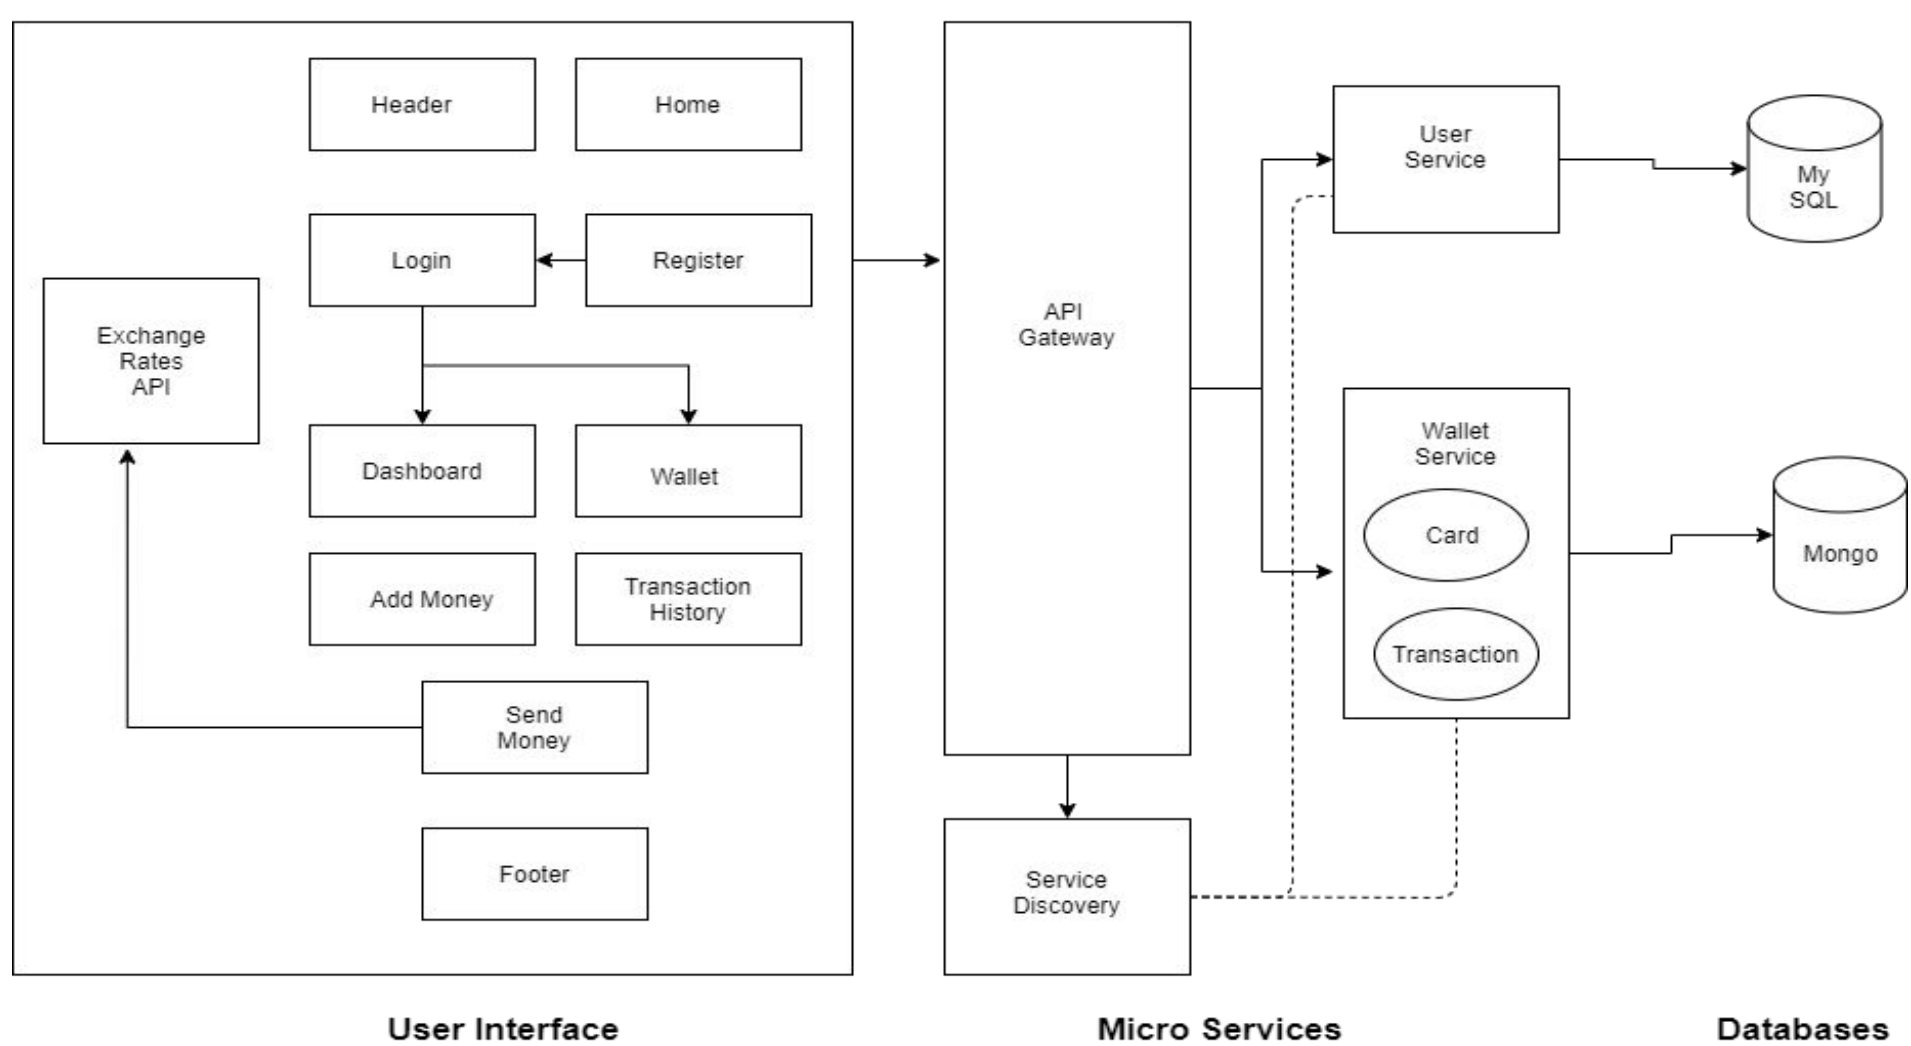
Header

Home

Login

Register

Exchange Rates API

Dashboard

Wallet

Add Money

Transaction History

Send Money

Footer

API Gateway

Service Discovery

User Service

Wallet Service

Card

Transaction

My SQL

Mongo

User Interface

Micro Services

Databases